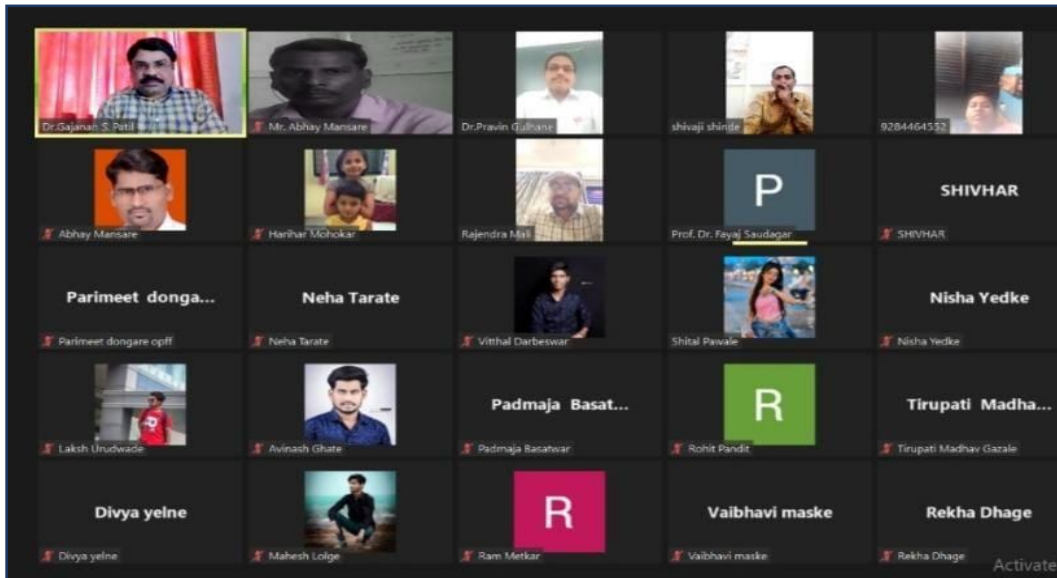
Dr.Gajanan S. Patil

Mr. Abhay Mansare

Dr.Pravin Gulhane

shivaji shinde

9284464532

Abhay Mansare

Harihar Mohokar

Rajendra Mali

P

Prof. Dr. Fayaj Saudagar

SHIVHAR

SHIVHAR

Parimeet donga...

Parimeet dongare opff

Neha Tarate

Neha Tarate

Vitthal Darbeswar

Shital Pawale

Nisha Yedke

Nisha Yedke

Laksh Urudwade

Avinash Ghate

Padmaja Basat...

Padmaja Basatwar

R

Rohit Pandit

Tirupati Madha...

Tirupati Madhav Gazale

Divya yelne

Divya yelne

Mahesh Lolge

R

Ram Metkar

Vaibhavi maske

Vaibhavi maske

Rekha Dhage

Rekha Dhage

Activate